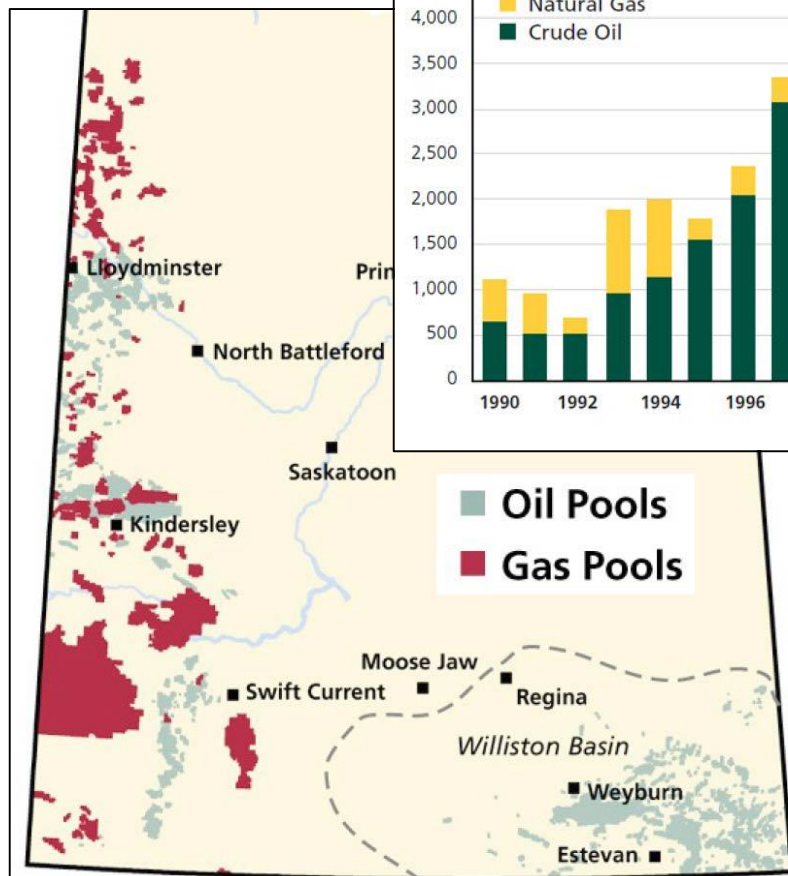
Natural Gas
Crude Oil

4,000
3,500
3,000
2,500
2,000
1,500
1,000
500
0

1990
1992
1994
1996

Lloydminster
Prin
North Battleford
Saskatoon
Kindersley
Oil Pools
Gas Pools
Moose Jaw
Swift Current
Regina
Williston Basin
Weyburn
Estevan